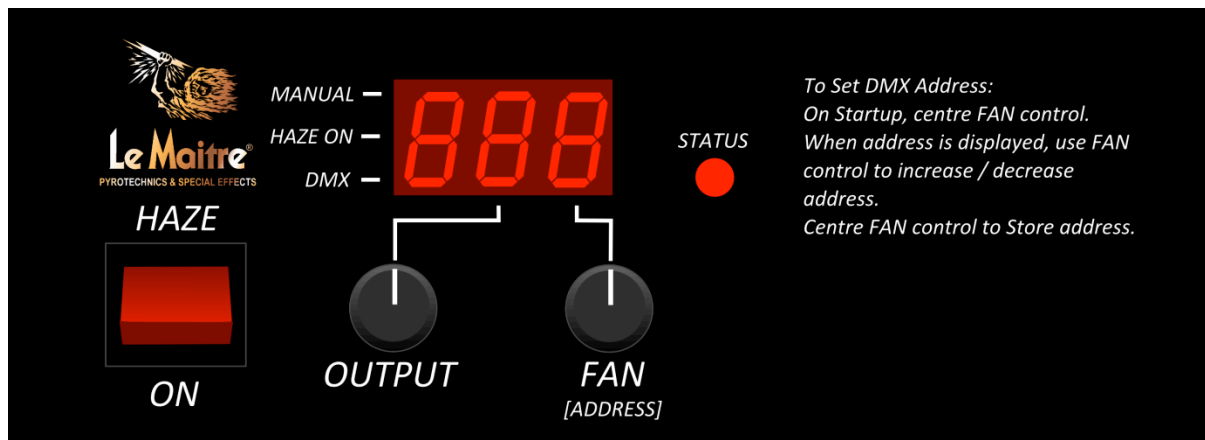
Le Maitre®
PYROTECHNICS & SPECIAL EFFECTS

HAZE

ON

MANUAL
HAZE ON
DMX

888

STATUS

OUTPUT

FAN
[ADDRESS]

To Set DMX Address:
On Startup, centre FAN control.
When address is displayed, use FAN control to increase / decrease address.
Centre FAN control to Store address.